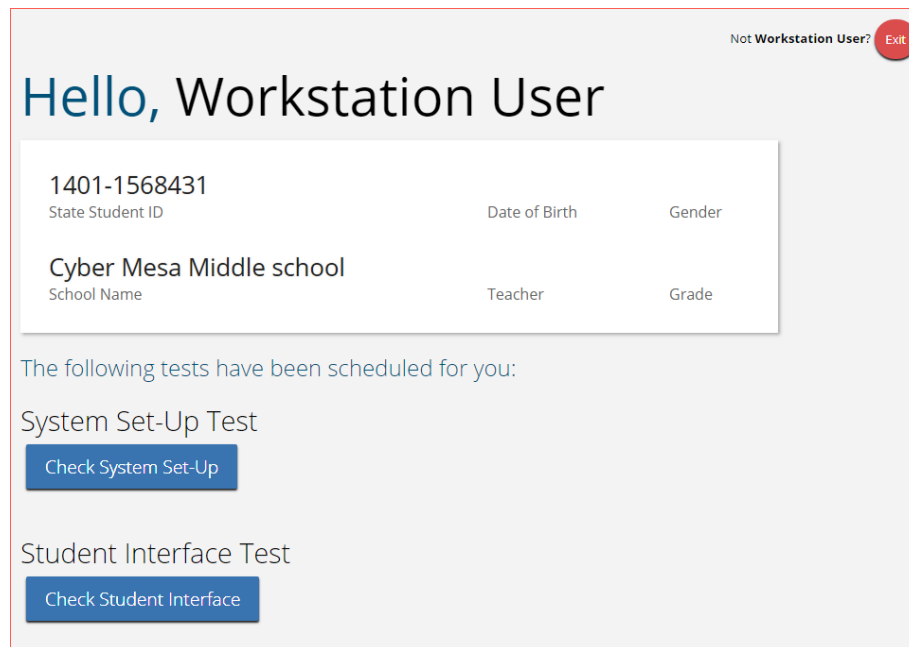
Not **Workstation User**? Exit

Hello, Workstation User

1401-1568431
State Student ID

Date of Birth

Gender

Cyber Mesa Middle school
School Name

Teacher

Grade

The following tests have been scheduled for you:

System Set-Up Test

Check System Set-Up

Student Interface Test

Check Student Interface